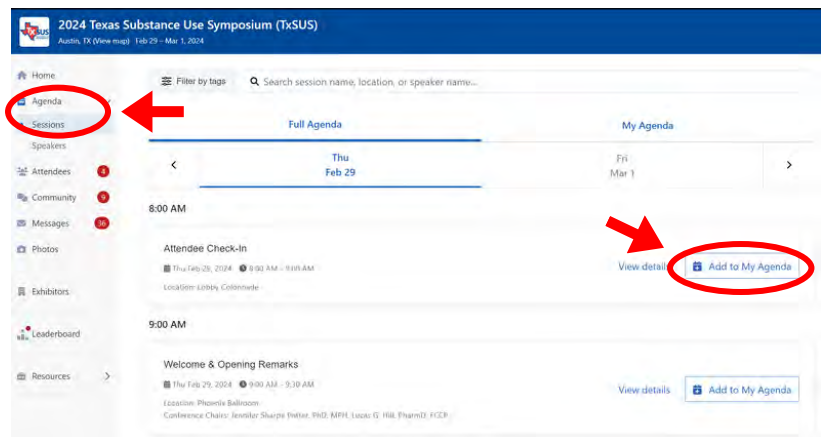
2024 Texas Substance Use Symposium (TxSUS)
Austin, TX (View map) Feb 29 – Mar 1, 2024

Home
Agenda
Sessions
Speakers
Attendees 4
Community 9
Messages 36
Photos
Exhibitors
Leaderboard
Resources

Filter by tags
Search session name, location, or speaker name...

Full Agenda
My Agenda

Thu Feb 29
Fri Mar 1

8:00 AM

Attendee Check-In
Thu Feb 29, 2024 8:00 AM - 9:00 AM
Location: Lobby Colonnade
View details
Add to My Agenda

9:00 AM

Welcome & Opening Remarks
Thu Feb 29, 2024 9:00 AM - 9:30 AM
Location: Phoenix Ballroom
Conference Chairs: Jennifer Sharpe Potter, PhD, MPH, Lucas G. Hill, PharmD, FCCP
View details
Add to My Agenda